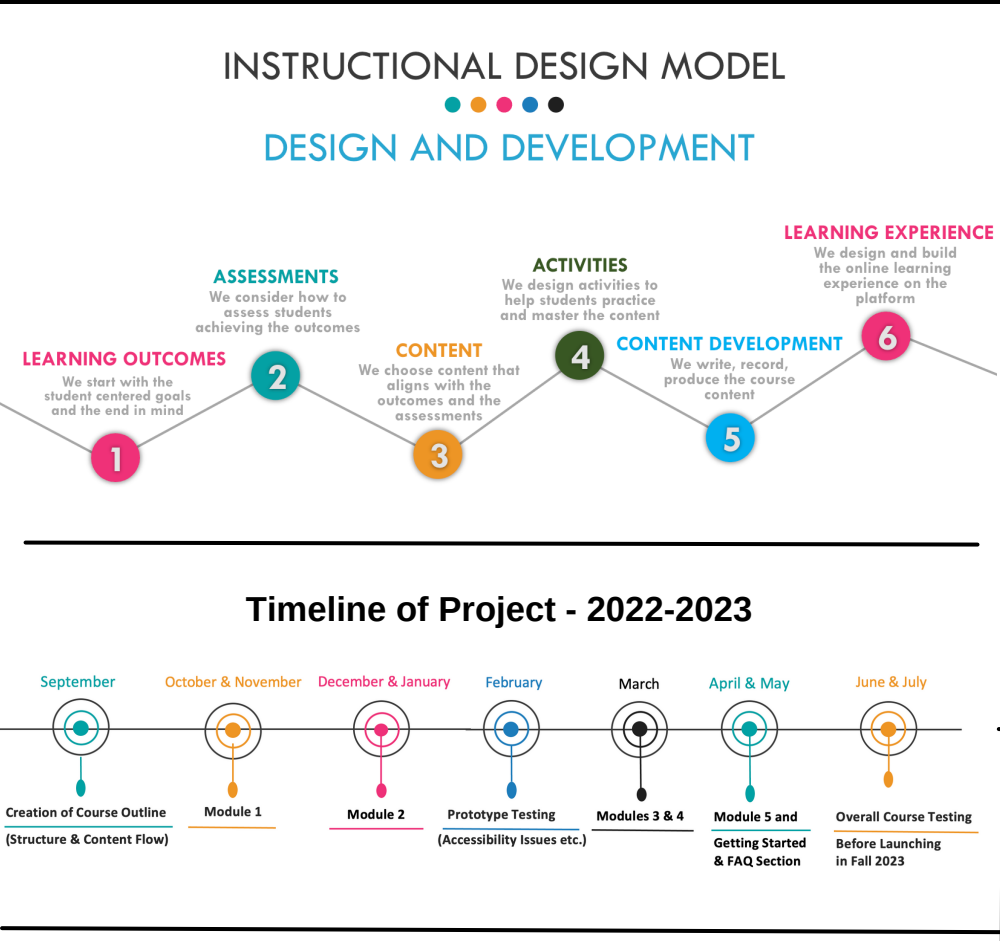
INSTRUCTIONAL DESIGN MODEL

DESIGN AND DEVELOPMENT

LEARNING OUTCOMES
We start with the student centered goals and the end in mind
1

ASSESSMENTS
We consider how to assess students achieving the outcomes
2

CONTENT
We choose content that aligns with the outcomes and the assessments
3

ACTIVITIES
We design activities to help students practice and master the content
4

CONTENT DEVELOPMENT
We write, record, produce the course content
5

LEARNING EXPERIENCE
We design and build the online learning experience on the platform
6

Timeline of Project - 2022-2023

September
Creation of Course Outline
(Structure & Content Flow)

October & November
Module 1

December & January
Module 2

February
Prototype Testing
(Accessibility Issues etc.)

March
Modules 3 & 4

April & May
Module 5 and
Getting Started & FAQ Section

June & July
Overall Course Testing
Before Launching in Fall 2023